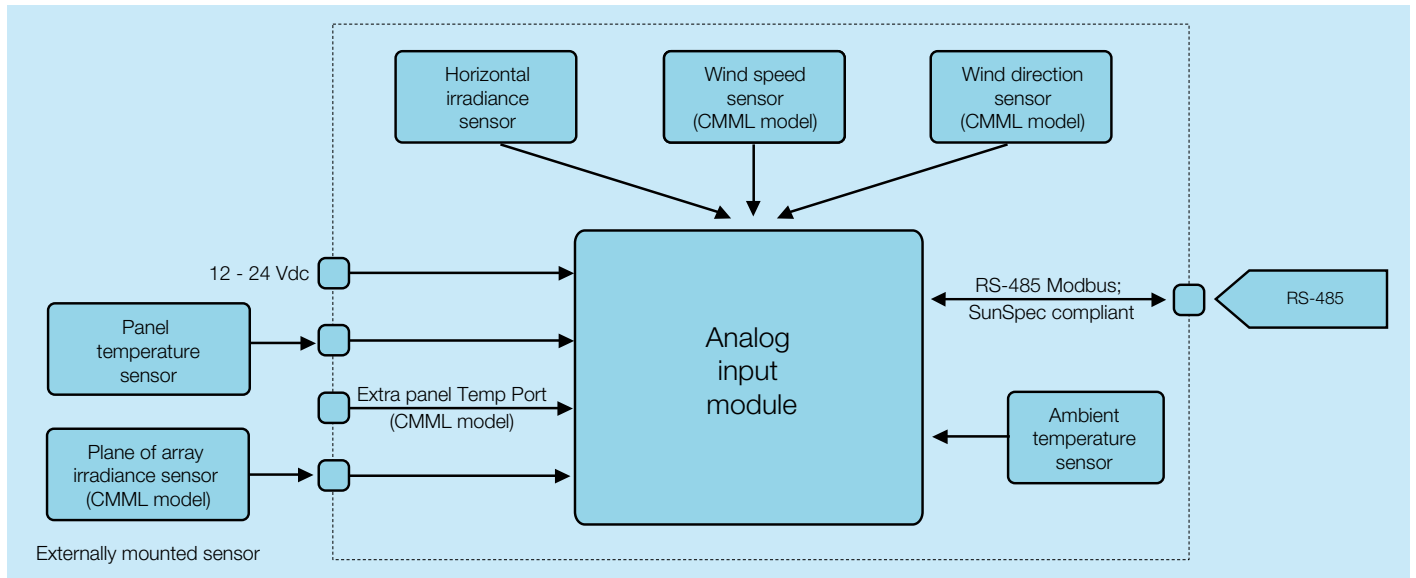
Horizontal irradiance sensor

Wind speed sensor (CMML model)

Wind direction sensor (CMML model)

12 - 24 Vdc

Panel temperature sensor

Extra panel Temp Port (CMML model)

Plane of array irradiance sensor (CMML model)

Analog input module

RS-485 Modbus; SunSpec compliant

RS-485

Ambient temperature sensor

Externally mounted sensor